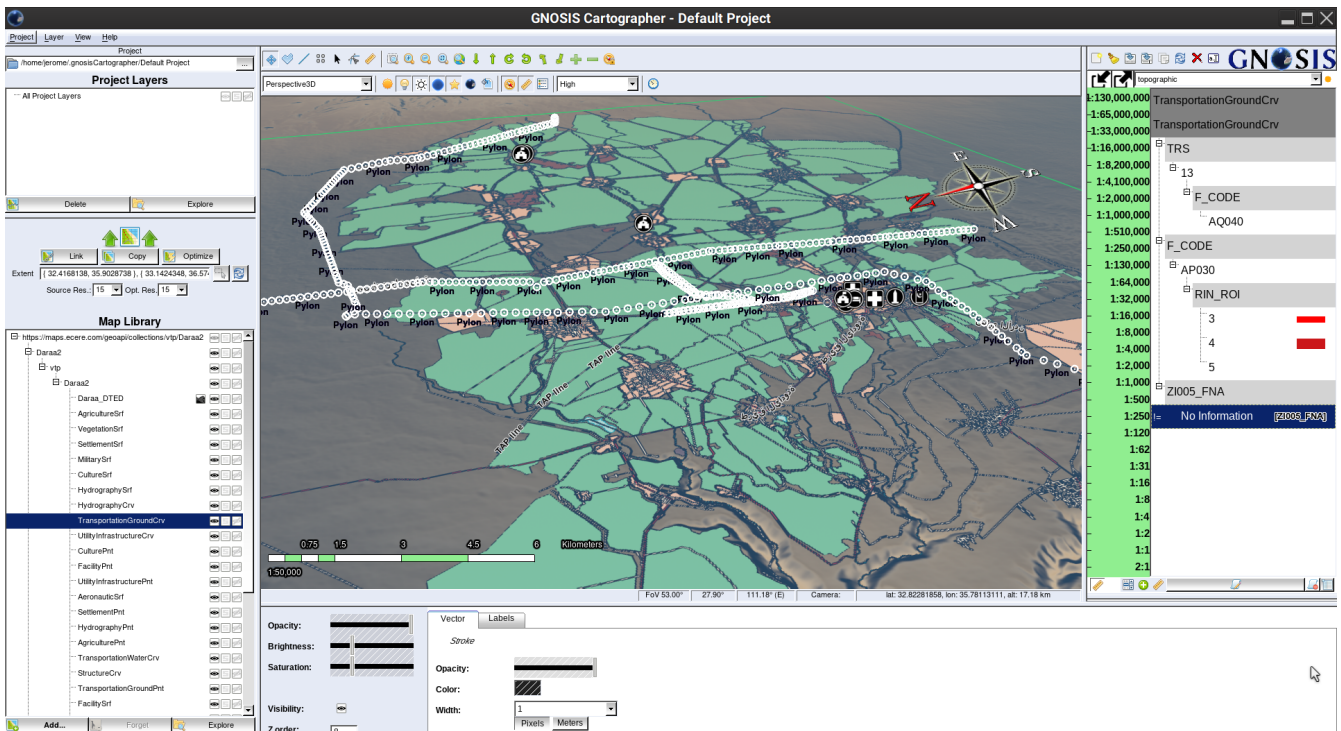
GNOSIS Cartographer - Default Project

Project Layer View Help

Project
/home/jerome/.gnosisCartographer/Default Project

Project Layers

All Project Layers

Delete Explore

Link Copy Optimize

Extent ( 32.4168138, 35.9028738 ), ( 33.1424348, 36.57

Source Res.: 15 Opt. Res.: 15

Map Library

https://maps.ecere.com/geoapi/collections/vtp/Daraa2
Daraa2
vtp
Daraa2
Daraa_DTED
AgricultureSrf
VegetationSrf
SettlementSrf
MilitarySrf
CultureSrf
HydrographySrf
HydrographyCrv
TransportationGroundCrv
UtilityInfrastructureCrv
CulturePnt
FacilityPnt
UtilityInfrastructurePnt
AeronauticSrf
SettlementPnt
HydrographyPnt
AgriculturePnt
TransportationWaterCrv
StructureCrv
TransportationGroundPnt
FacilitySrf

Add... Forget Explore

Perspective3D High

Pylon Pylon Pylon Pylon Pylon Pylon Pylon Pylon Pylon Pylon Pylon Pylon Pylon Pylon Pylon Pylon Pylon Pylon Pylon Pylon Pylon Pylon Pylon Pylon Pylon Pylon Pylon Pylon Pylon Pylon Pylon Pylon Pylon Pylon Pylon Pylon Pylon Pylon Pylon

TAP-line TAP-line TAP-line

E S N W

0 0.75 1.5 3 4.5 6 Kilometers
1:50,000

FoV 53.00° 27.90° 111.18° (E) Camera: lat: 32.82281858, lon: 35.78113111, alt: 17.18 km

GNOSIS

topographic

1:130,000,000
1:65,000,000
1:33,000,000
1:16,000,000
1:8,200,000
1:4,100,000
1:2,000,000
1:1,000,000
1:510,000
1:250,000
1:130,000
1:64,000
1:32,000
1:16,000
1:8,000
1:4,000
1:2,000
1:1,000
1:500
1:250
1:120
1:62
1:31
1:16
1:8
1:4
1:2
1:1
2:1

TransportationGroundCrv
TransportationGroundCrv
TRS
13
F_CODE
AQ040
F_CODE
AP030
RIN_ROI
3
4
5
ZI005_FNA
!= No Information [ZI005_FNA]

Opacity:
Brightness:
Saturation:
Visibility:
Z order:

Vector Labels
Stroke
Opacity:
Color:
Width: 1
Pixels Meters